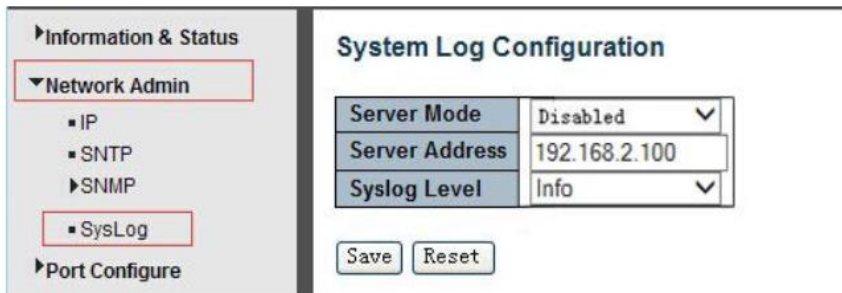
Information & Status
Network Admin
IP
SNTP
SNMP
SysLog
Port Configure

System Log Configuration

| Server Mode | Disabled |
|---|---|
| Server Address | 192.168.2.100 |
| Syslog Level | Info |

Save Reset